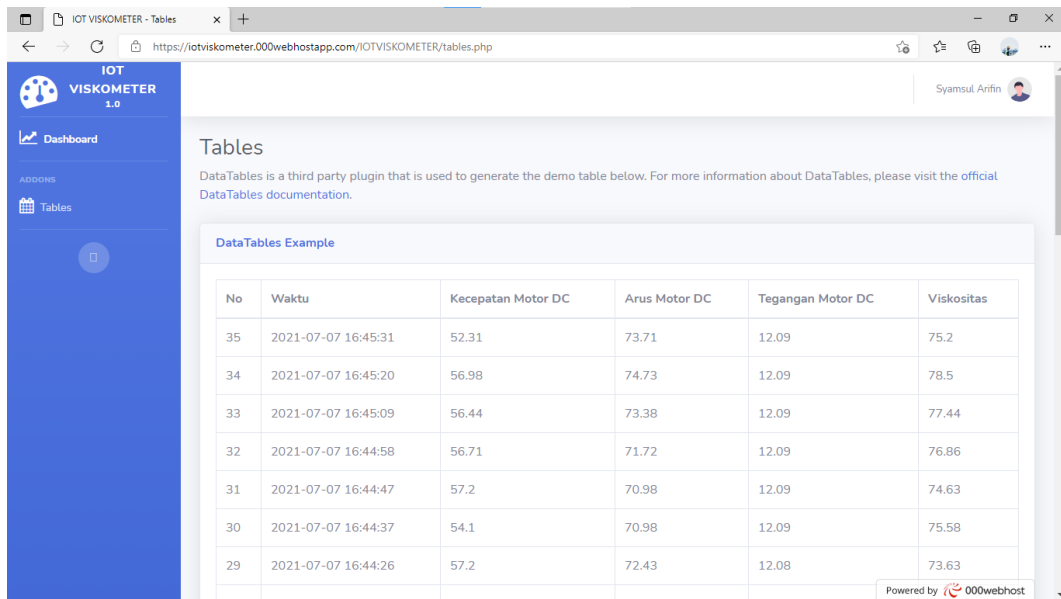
IOT VISKOMETER - Tables

https://iotviskometer.000webhostapp.com/IOTVISKOMETER/tables.php

IOT VISKOMETER 1.0

Dashboard

ADDONS

Tables

Syamsul Arifin

Tables

DataTables is a third party plugin that is used to generate the demo table below. For more information about DataTables, please visit the official DataTables documentation.

DataTables Example

| No | Waktu | Kecepatan Motor DC | Arus Motor DC | Tegangan Motor DC | Viskositas |
|---|---|---|---|---|---|
| 35 | 2021-07-07 16:45:31 | 52.31 | 73.71 | 12.09 | 75.2 |
| 34 | 2021-07-07 16:45:20 | 56.98 | 74.73 | 12.09 | 78.5 |
| 33 | 2021-07-07 16:45:09 | 56.44 | 73.38 | 12.09 | 77.44 |
| 32 | 2021-07-07 16:44:58 | 56.71 | 71.72 | 12.09 | 76.86 |
| 31 | 2021-07-07 16:44:47 | 57.2 | 70.98 | 12.09 | 74.63 |
| 30 | 2021-07-07 16:44:37 | 54.1 | 70.98 | 12.09 | 75.58 |
| 29 | 2021-07-07 16:44:26 | 57.2 | 72.43 | 12.08 | 73.63 |

Powered by 000webhost